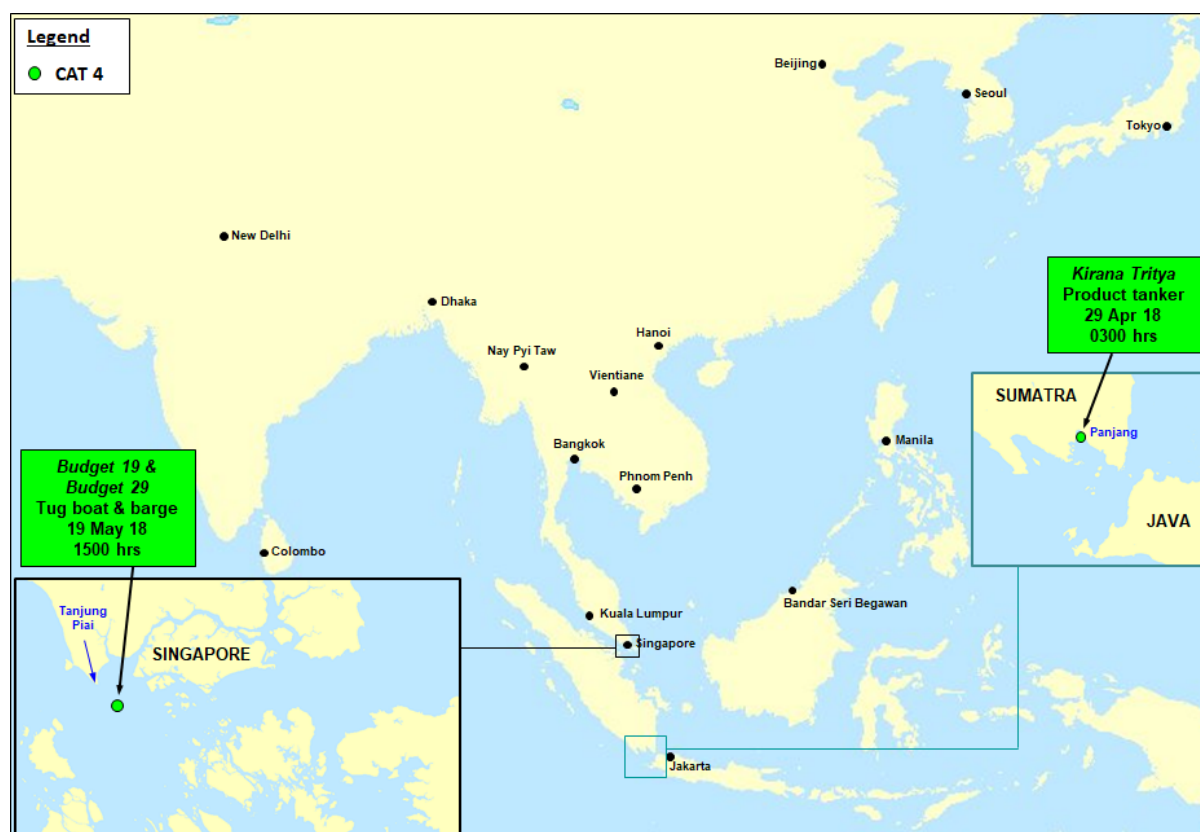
Legend
CAT 4

Beijing
Seoul
Tokyo
New Delhi
Dhaka
Hanoi
Nay Pyi Taw
Vientiane
Bangkok
Phnom Penh
Manila
Colombo
Kuala Lumpur
Singapore
Bandar Seri Begawan
Jakarta

Kirana Tritya
Product tanker
29 Apr 18
0300 hrs

SUMATRA
Panjang
JAVA

Budget 19 &
Budget 29
Tug boat & barge
19 May 18
1500 hrs

Tanjung Piai
SINGAPORE